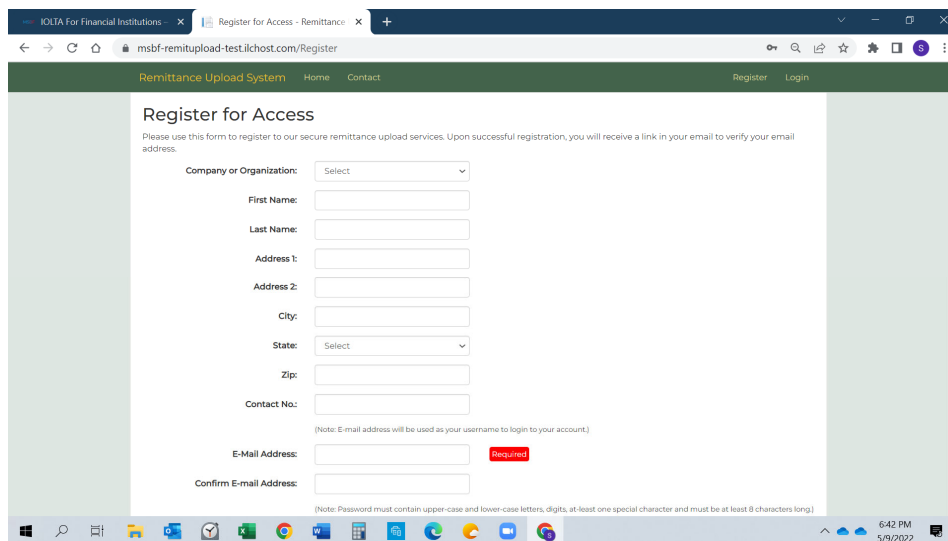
IOLTA For Financial Institutions – ×
Register for Access - Remittance ×
+

msbf-remitupload-test.ilchost.com/Register

Remittance Upload System Home Contact Register Login

Register for Access

Please use this form to register to our secure remittance upload services. Upon successful registration, you will receive a link in your email to verify your email address.

Company or Organization: Select

First Name:

Last Name:

Address 1:

Address 2:

City:

State: Select

Zip:

Contact No.:

(Note: E-mail address will be used as your username to login to your account.)

E-Mail Address: Required

Confirm E-mail Address:

(Note: Password must contain upper-case and lower-case letters, digits, at-least one special character and must be at least 8 characters long.)

6:42 PM
5/9/2022